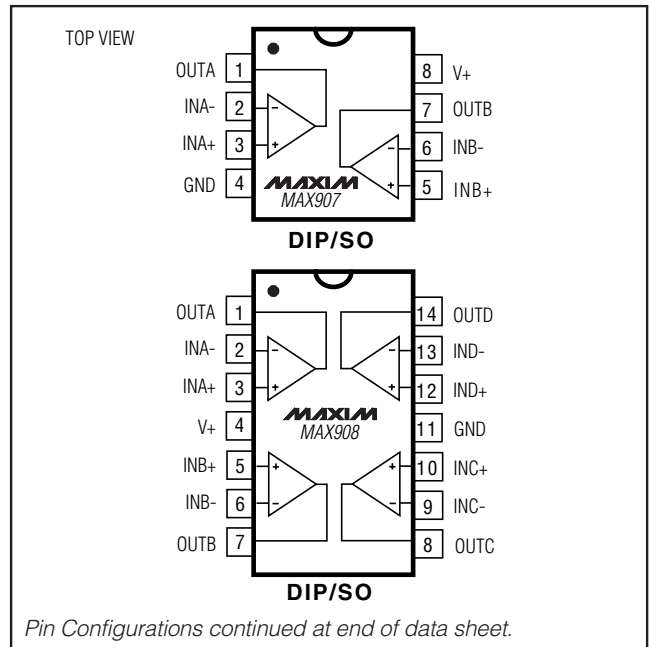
TOP VIEW

OUTA 1
INA- 2
INA+ 3
GND 4

8 V+
7 OUTB
6 INB-
5 INB+

MAXIM
MAX907

DIP/SO

OUTA 1
INA- 2
INA+ 3
V+ 4
INB+ 5
INB- 6
OUTB 7

14 OUTD
13 IND-
12 IND+
11 GND
10 INC+
9 INC-
8 OUTC

MAXIM
MAX908

DIP/SO

Pin Configurations continued at end of data sheet.